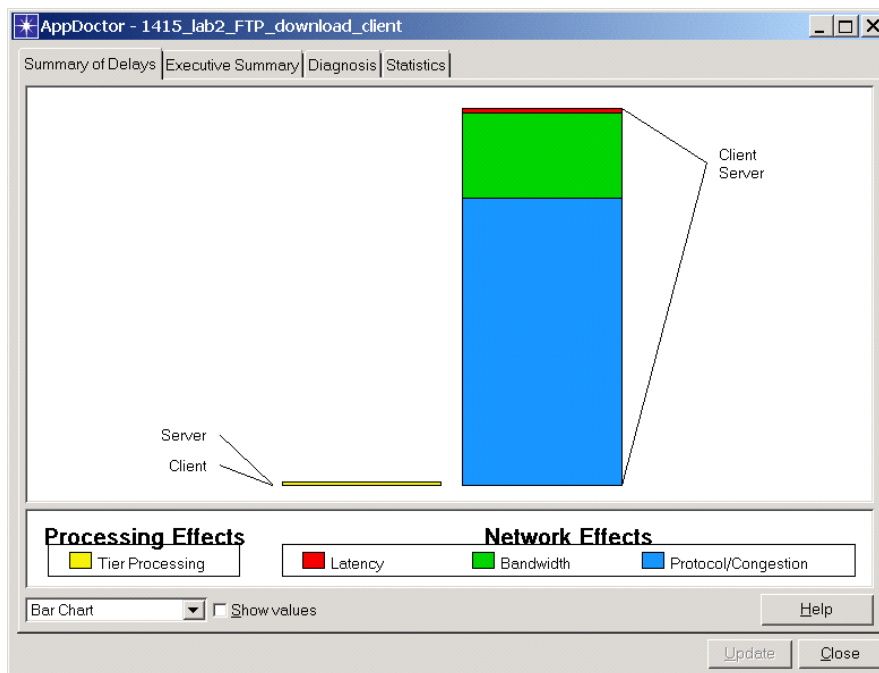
AppDoctor - 1415_lab2_FTP_download_client

Summary of Delays | Executive Summary | Diagnosis | Statistics

Client
Server

Server
Client

Processing Effects
Tier Processing

Network Effects
Latency
Bandwidth
Protocol/Congestion

Bar Chart
Show values

Help

Update
Close